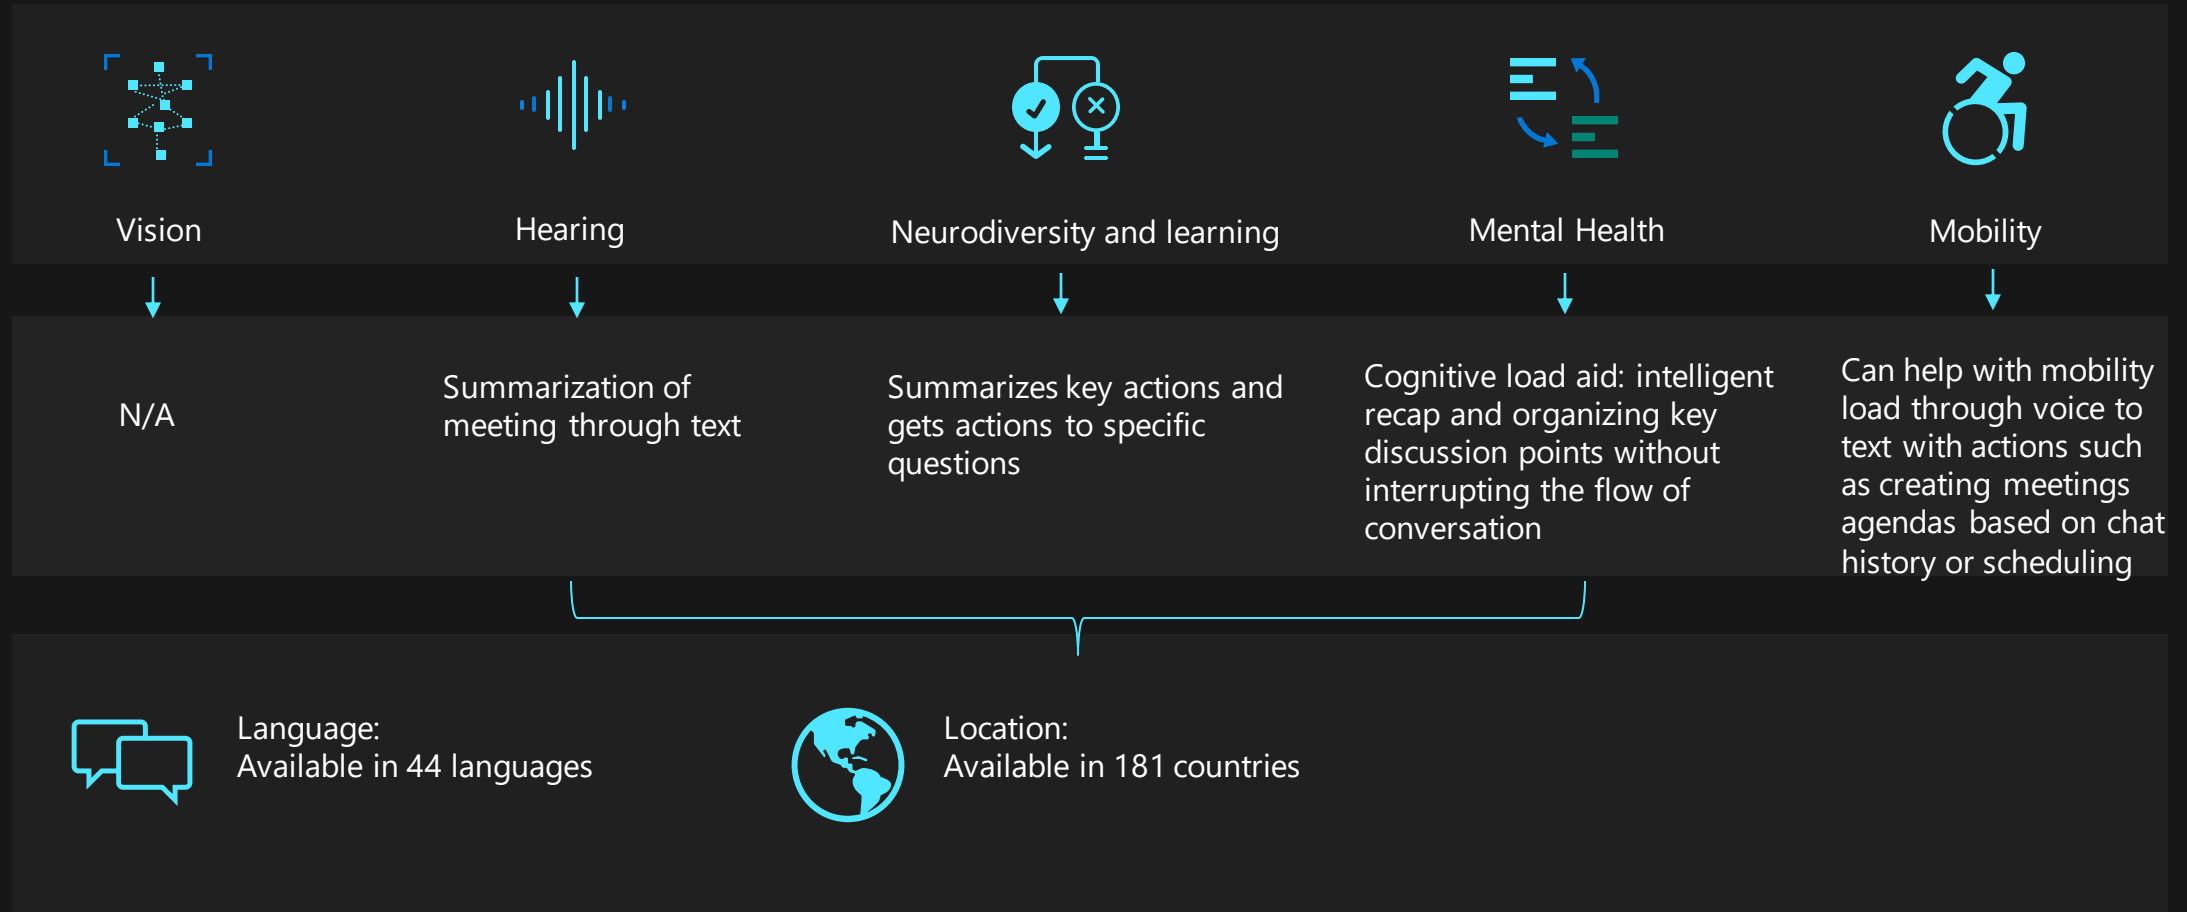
Vision

Hearing

Neurodiversity and learning

Mental Health

Mobility

N/A

Summarization of meeting through text

Summarizes key actions and gets actions to specific questions

Cognitive load aid: intelligent recap and organizing key discussion points without interrupting the flow of conversation

Can help with mobility load through voice to text with actions such as creating meetings agendas based on chat history or scheduling

Language:
Available in 44 languages

Location:
Available in 181 countries